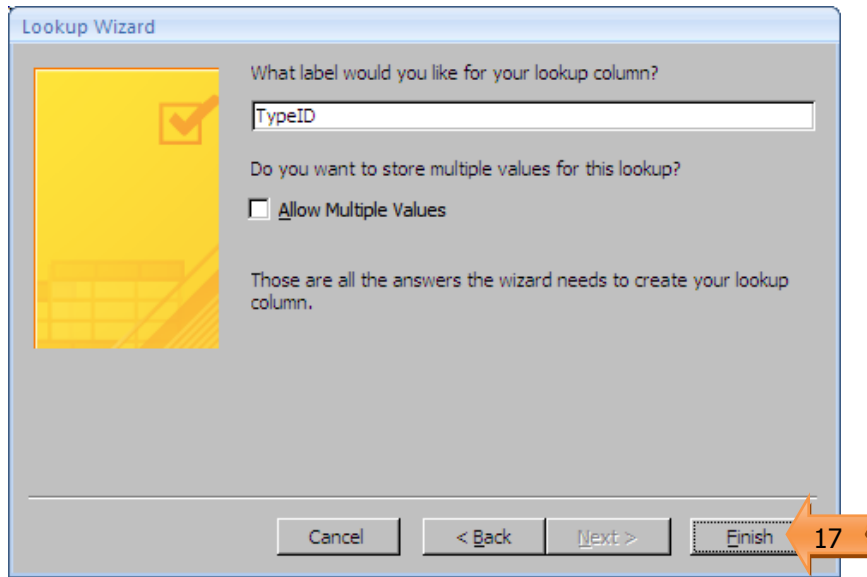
Lookup Wizard

What label would you like for your lookup column?

TypeID

Do you want to store multiple values for this lookup?

Allow Multiple Values

Those are all the answers the wizard needs to create your lookup column.

Cancel

< Back

Next >

Finish

17